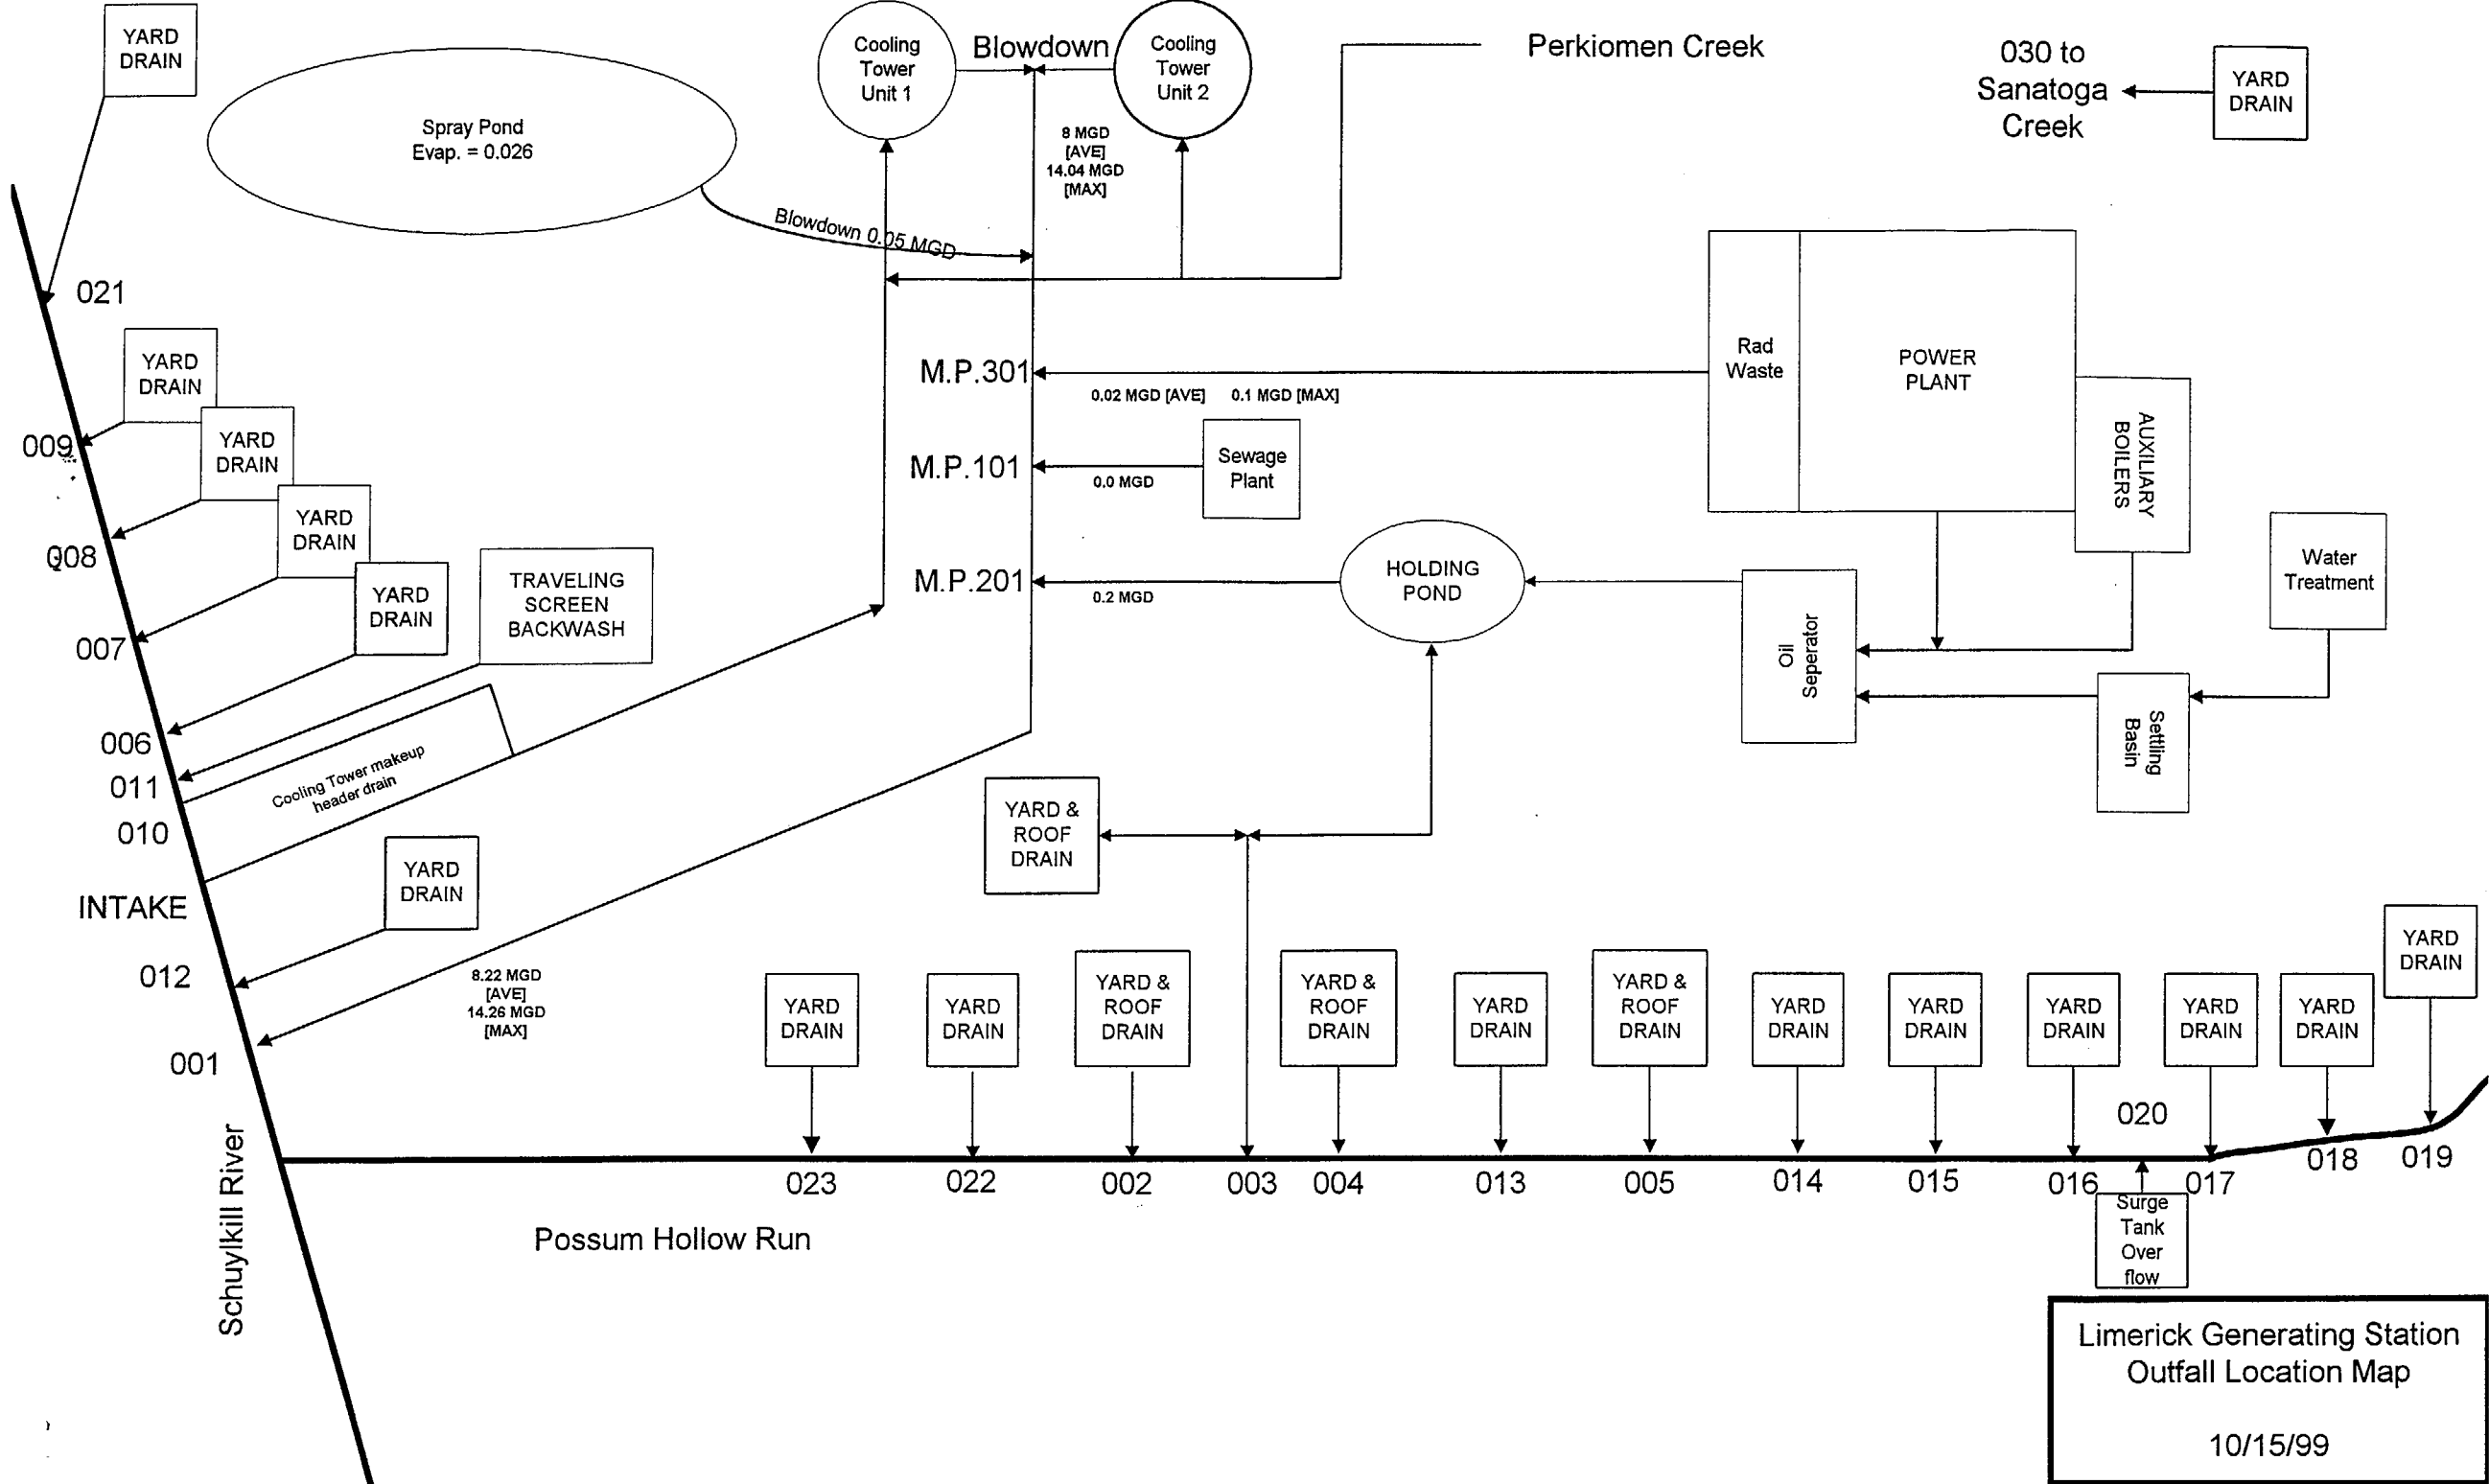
YARD DRAIN

Spray Pond
Evap. = 0.026

Cooling Tower Unit 1

Blowdown

Cooling Tower Unit 2

Perkiomen Creek

030 to Sanatoga Creek

YARD DRAIN

8 MGD [AVE] 14.04 MGD [MAX]

Blowdown 0.05 MGD

021

YARD DRAIN

YARD DRAIN

YARD DRAIN

YARD DRAIN

TRAVELING SCREEN BACKWASH

009

008

007

006

011

010

INTAKE

012

001

M.P.301

0.02 MGD [AVE] 0.1 MGD [MAX]

Rad Waste

POWER PLANT

AUXILIARY BOILERS

M.P.101

0.0 MGD

Sewage Plant

M.P.201

0.2 MGD

HOLDING POND

Oil Seperator

Water Treatment

Settling Basin

Cooling Tower makeup header drain

YARD & ROOF DRAIN

YARD DRAIN

8.22 MGD [AVE] 14.26 MGD [MAX]

YARD DRAIN

YARD DRAIN

YARD & ROOF DRAIN

YARD & ROOF DRAIN

YARD DRAIN

YARD & ROOF DRAIN

YARD DRAIN

YARD DRAIN

YARD DRAIN

YARD DRAIN

YARD DRAIN

YARD DRAIN

020

023

022

002

003

004

013

005

014

015

016

017

018

019

Surge Tank Over flow

Schuylkill River

Possum Hollow Run

Limerick Generating Station
Outfall Location Map

10/15/99